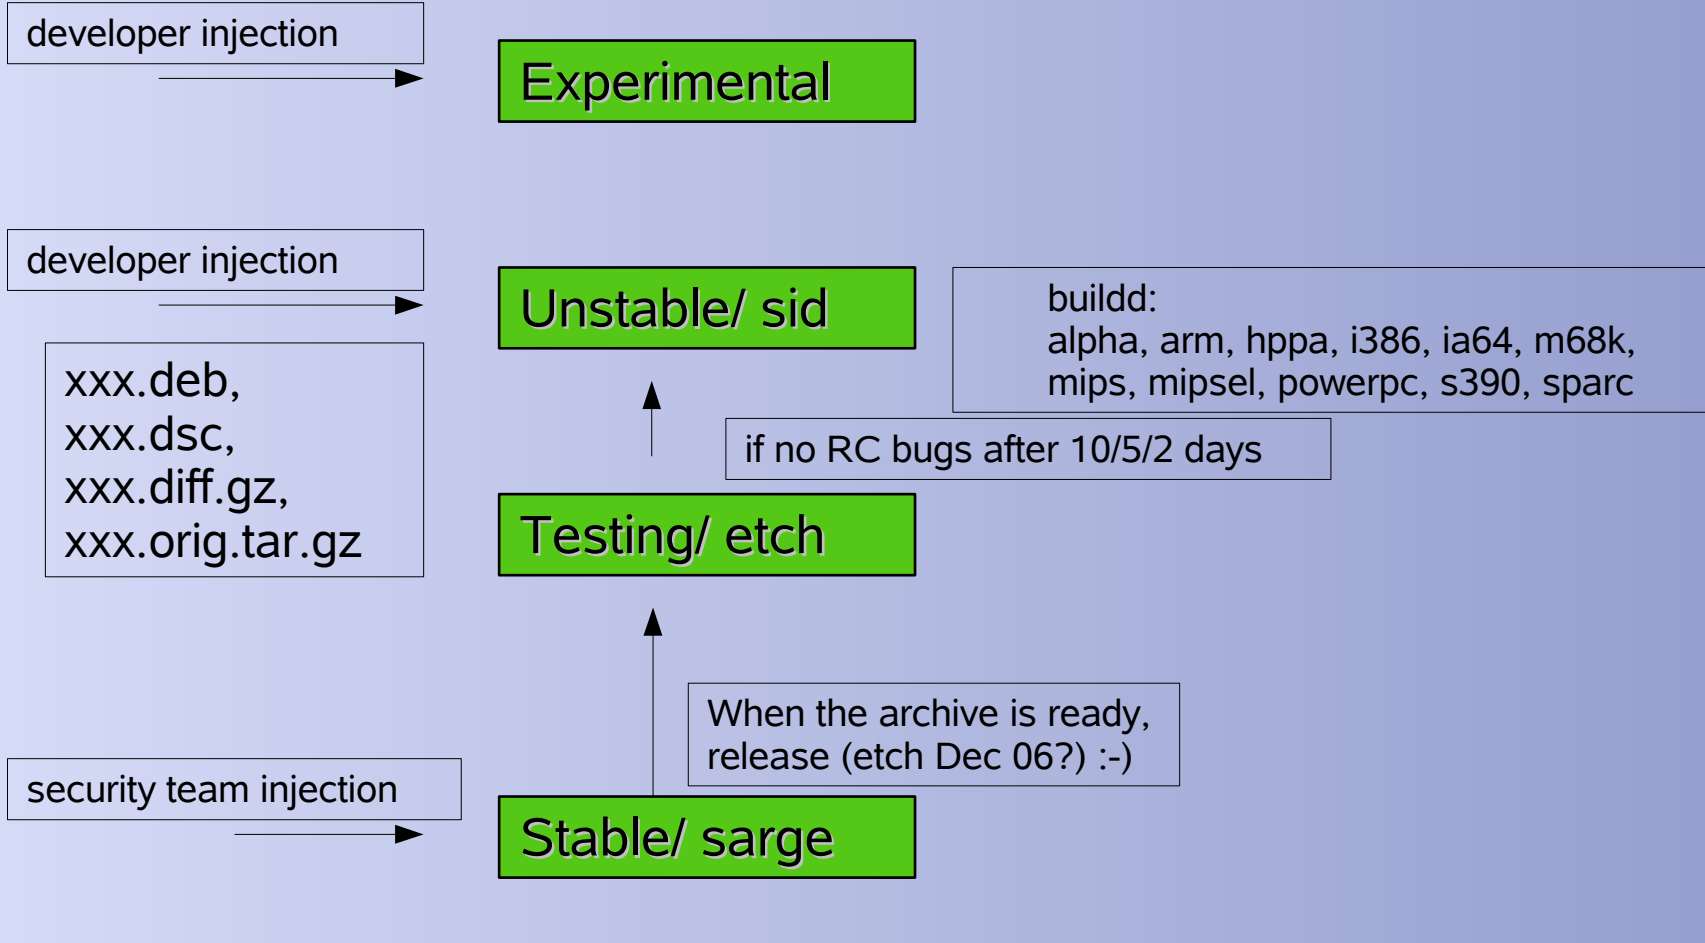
developer injection

Experimental

developer injection

Unstable/ sid

buildd:
alpha, arm, hppa, i386, ia64, m68k, mips, mipsel, powerpc, s390, sparc

xxx.deb,
xxx.dsc,
xxx.diff.gz,
xxx.orig.tar.gz

if no RC bugs after 10/5/2 days

Testing/ etch

When the archive is ready, release (etch Dec 06?) :-)

security team injection

Stable/ sarge